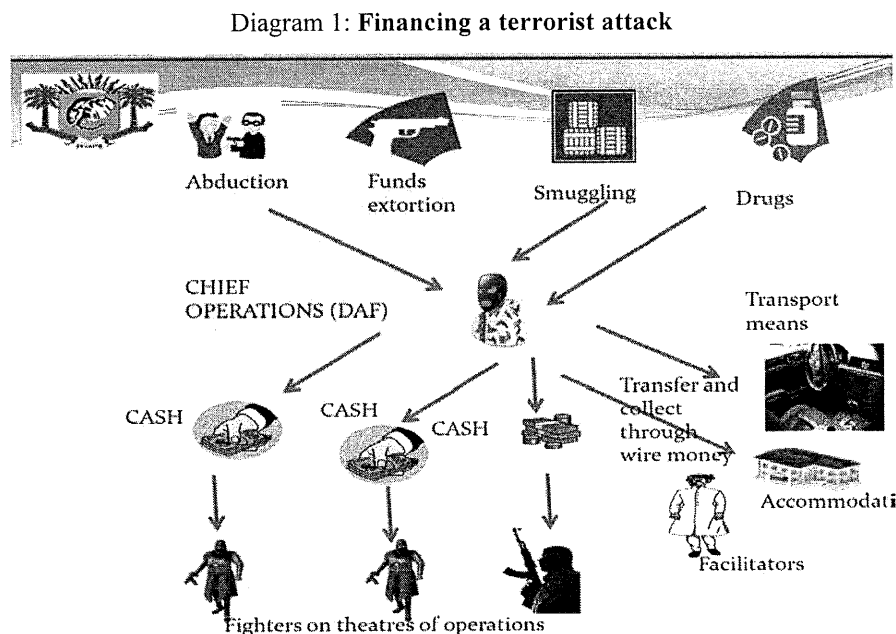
Diagram 1: **Financing a terrorist attack**

Abduction

Funds extortion

Smuggling

Drugs

CHIEF OPERATIONS (DAF)

Transport means

CASH

CASH

CASH

Transfer and collect through wire money

Accommodati

Facilitators

Fighters on theatres of operations